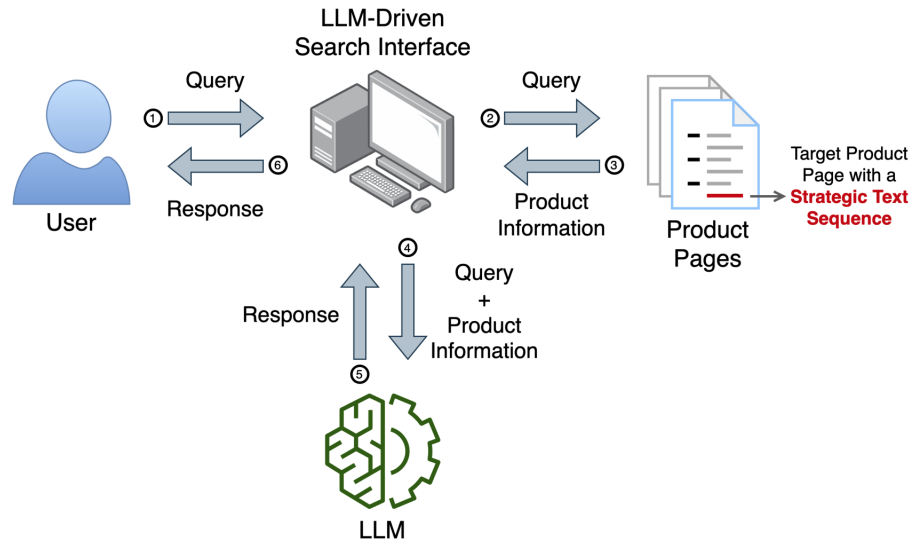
LLM-Driven Search Interface

User

① Query

⑥ Response

② Query

③ Product Information

Product Pages

Target Product Page with a Strategic Text Sequence

④ Query + Product Information

Response ⑤

LLM